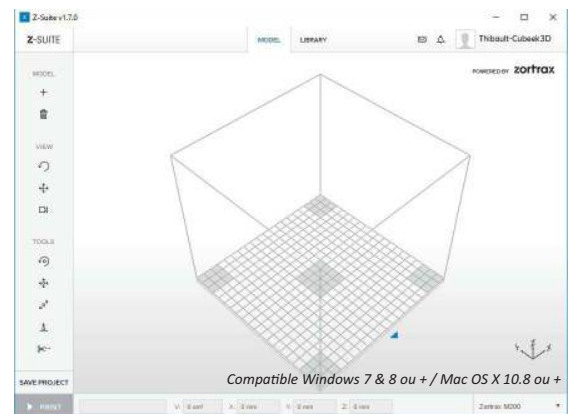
Z-Suite v1.7.0

Z-SUITE

MODEL LIBRARY

Thibault-Cubeek3D

POWERED BY zortrax

MODEL

VIEW

TOOLS

SAVE PROJECT

PRINT

V: 0 cm³ X: 0 mm Y: 0 mm Z: 0 mm

Zortrax M200

Compatible Windows 7 & 8 ou + / Mac OS X 10.8 ou +